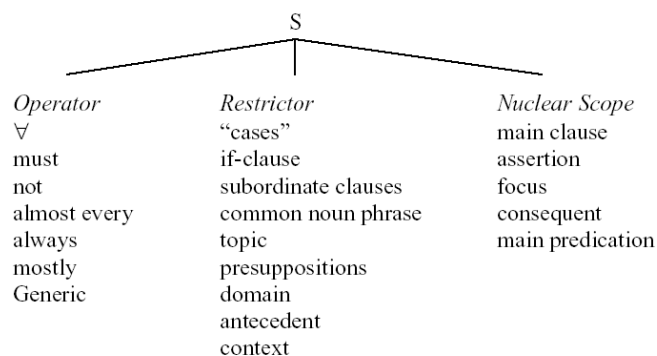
S

Operator
$\forall$
must
not
almost every
always
mostly
Generic

Restrictor
“cases”
if-clause
subordinate clauses
common noun phrase
topic
presuppositions
domain
antecedent
context

Nuclear Scope
main clause
assertion
focus
consequent
main predication